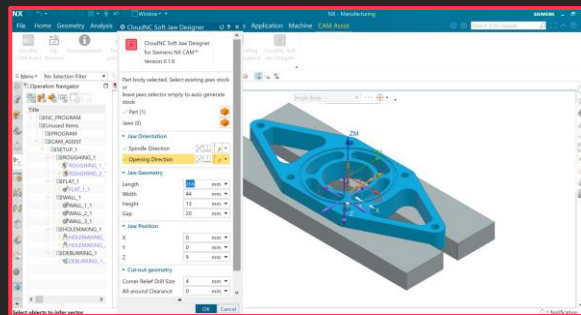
NX
Window
NX - Manufacturing
SIEMENS
File
Home
Geometry
Analysis
CloudNC Soft Jaw Designer
Application
Machine
CAM Assist
Search NX (Ctrl+Space)
Menu
No Selection Filter
Operation Navigator
Title
NC_PROGRAM
Unused Items
PROGRAM
CAM_ASSIST
SETUP_1
ROUGHING_1
ROUGHING_1_1
FLAT_1
FLAT_1_1
WALL_1
WALL_1_1
WALL_2_1
WALL_3_1
HOLEMAKING_1
HOLEMAKING_1
HOLEMAKING_1
DEBURRING_1
DEBURRING_1
CloudNC Soft Jaw Designer for Siemens NX CAM™ Version 0.1.0
Part body selected. Select existing jaws stock or leave jaws selector empty to auto generate stock
Part (1)
Jaws (0)
Jaw Orientation
Spindle Direction
Opening Direction
Jaw Geometry
Length
mm
Width
44
mm
Height
13
mm
Gap
20
mm
Jaw Position
X
0
mm
Y
0
mm
Z
9
mm
Cut-out geometry
Corner Relief Drill Size
4
mm
All-around Clearance
0
mm
OK
Cancel
Single Body
ZM
Select objects to infer vector
1 Notification